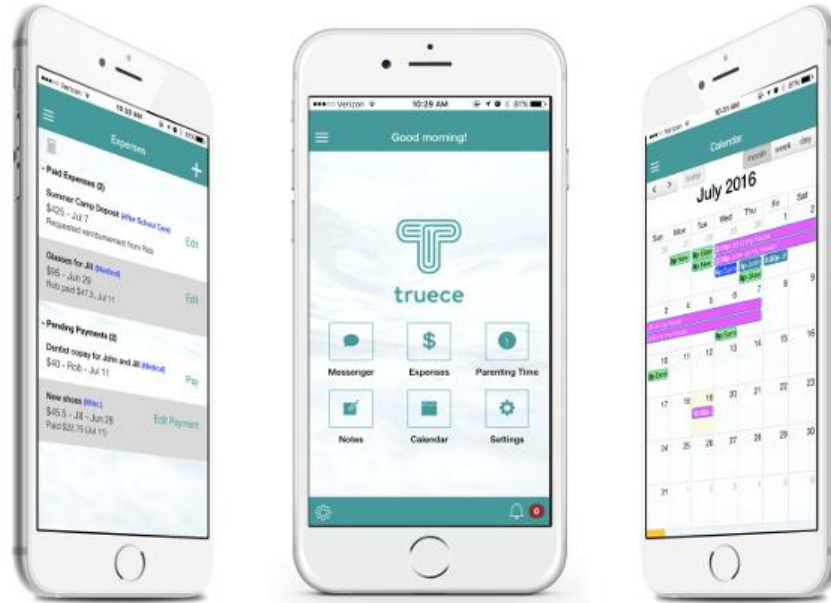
Verizon
10:30 AM
Expenses
+
- Paid Expenses (2)
Summer Camp Deposit (After School Care)
$425 - Jul 7
Requested reimbursement from Rob
Edit
Glasses for Jill (Medical)
$95 - Jun 29
Rob paid $47.5, Jul 11
Edit
- Pending Payments (2)
Dentist copay for John and Jill (Medical)
$40 - Rob - Jul 11
Pay
New shoes (Misc.)
$45.5 - Jill - Jun 28
Paid $22.75 (Jul 11)
Edit Payment

Verizon
10:29 AM
81%
Good morning!
truece
Messenger
Expenses
Parenting Time
Notes
Calendar
Settings
0

Verizon
10:31 AM
81%
Calendar
month
week
day
today
July 2016
Sun
Mon
Tue
Wed
Thu
Fri
Sat
1
2
3
4
5
6
7
8
9
10
11
12
13
14
15
16
17
18
19
20
21
22
23
24
25
26
27
28
29
30
31